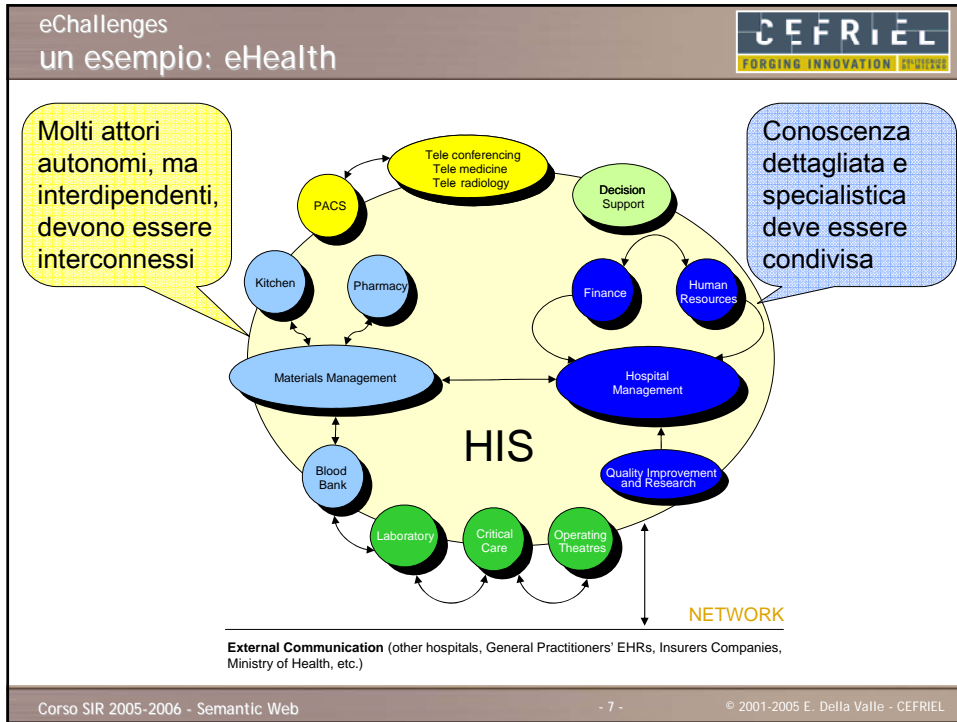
eChallenges
un esempio: eHealth

CEFRIEL
FORGING INNOVATION

Molti attori autonomi, ma interdipendenti, devono essere interconnessi

Conoscenza dettagliata e specialistica deve essere condivisa

Tele conferencing
Tele medicine
Tele radiology

PACS

Decision Support

Kitchen

Pharmacy

Finance

Human Resources

Materials Management

Hospital Management

HIS

Blood Bank

Quality Improvement and Research

Laboratory

Critical Care

Operating Theatres

NETWORK

**External Communication** (other hospitals, General Practitioners' EHRs, Insurers Companies, Ministry of Health, etc.)

Corso SIR 2005-2006 - Semantic Web

- 7 -

© 2001-2005 E. Della Valle - CEFRIEL